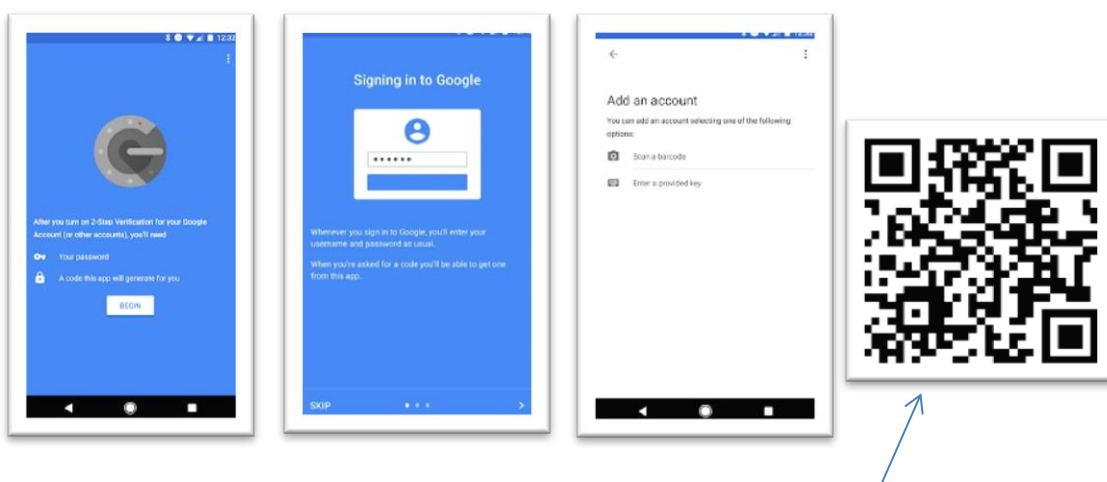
12:32

After you turn on 2-Step Verification for your Google Account (or other accounts), you'll need

Your password

A code this app will generate for you

BEGIN

Signing in to Google

••••••

Whenever you sign in to Google, you'll enter your username and password as usual.

When you're asked for a code you'll be able to get one from this app.

SKIP

Add an account

You can add an account selecting one of the following options:

Scan a barcode

Enter a provided key